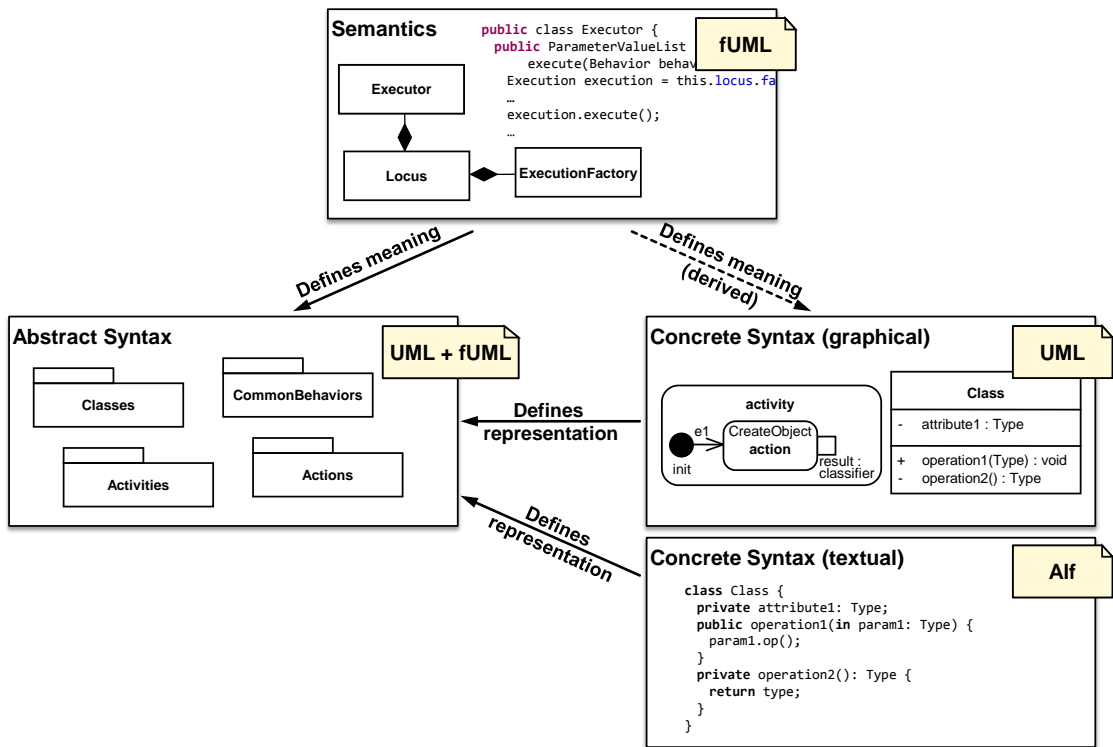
Semantics

public class Executor {
  public ParameterValueList
      execute(Behavior behav
  Execution execution = this.locus.fa
  …
  execution.execute();
  …

fUML

Executor

Locus

ExecutionFactory

Defines meaning

Defines meaning (derived)

Abstract Syntax

UML + fUML

Classes

CommonBehaviors

Activities

Actions

Concrete Syntax (graphical)

UML

activity

e1

CreateObject action

init

result : classifier

Class

- attribute1 : Type

+ operation1(Type) : void
- operation2() : Type

Defines representation

Defines representation

Concrete Syntax (textual)

Alf

class Class {
  private attribute1: Type;
  public operation1(in param1: Type) {
    param1.op();
  }
  private operation2(): Type {
    return type;
  }
}